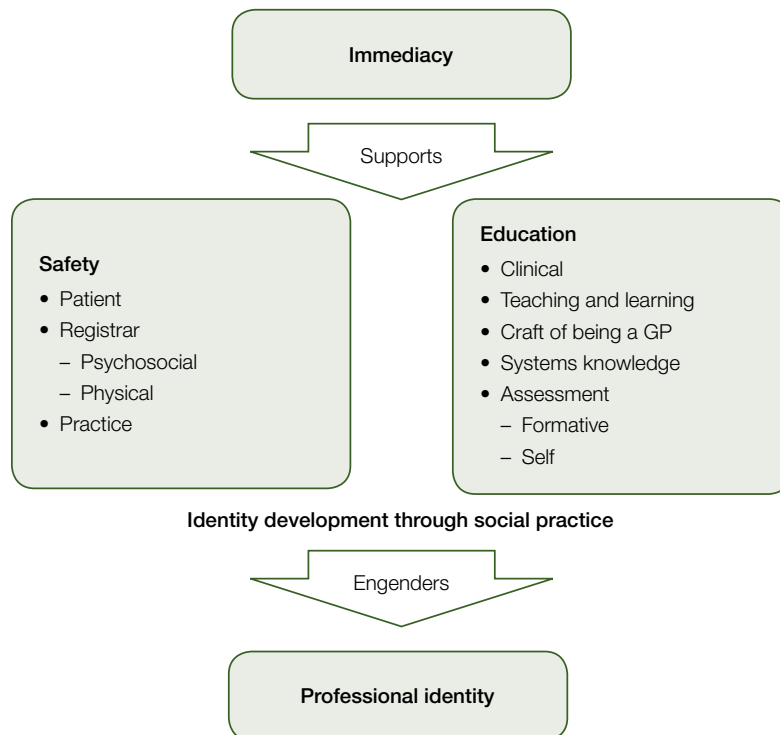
Immediacy

Supports

Safety
- Patient
- Registrar
  – Psychosocial
  – Physical
- Practice

Education
- Clinical
- Teaching and learning
- Craft of being a GP
- Systems knowledge
- Assessment
  – Formative
  – Self

Identity development through social practice

Engenders

Professional identity